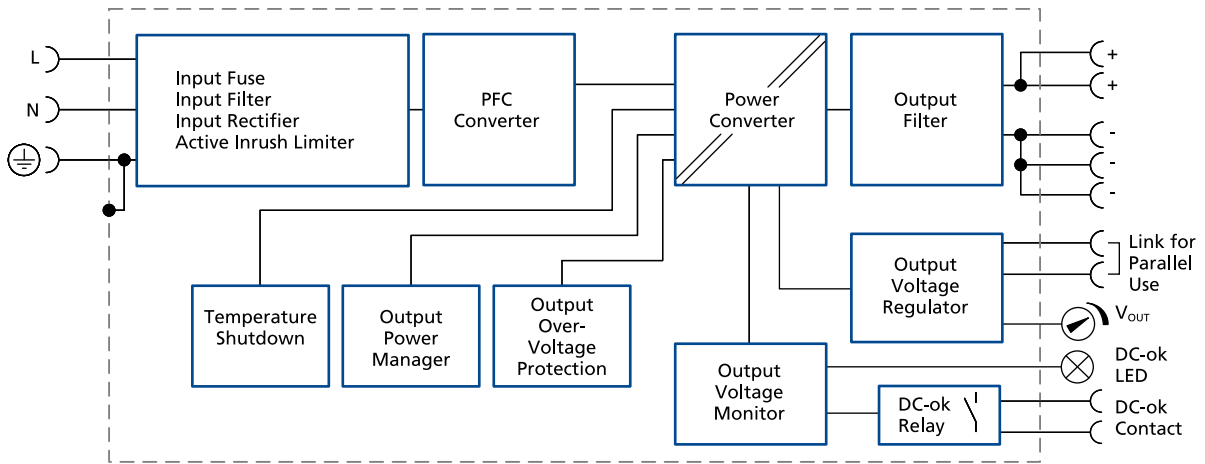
L

N

Input Fuse
Input Filter
Input Rectifier
Active Inrush Limiter

PFC Converter

Power Converter

Output Filter

+
+
-
-
-

Temperature Shutdown

Output Power Manager

Output Over-Voltage Protection

Output Voltage Regulator

Link for Parallel Use

$V_{OUT}$

Output Voltage Monitor

DC-ok LED

DC-ok Relay

DC-ok Contact